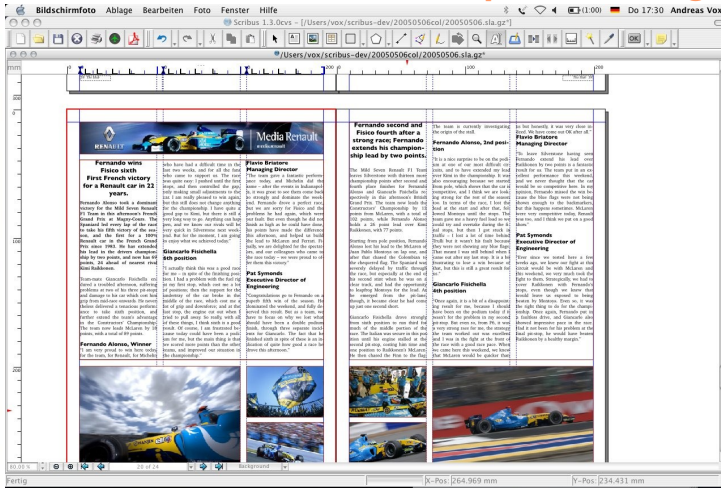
Bildschirmfoto Ablage Bearbeiten Fotos Fenster Hilfe

Do 17:30 Andreas Vox

Scribus 1.3.0cvs - [/Users/vox/scribus-dev/20050506col/20050506.sla.gz*]

/Users/vox/scribus-dev/20050506col/20050506.sla.gz*

Media Renault

Fernando wins Fisico sixth First French victory for a Renault car in 22 years.

Fernando Alonso took a dominant victory for the Mild Seven Renault F1 Team in this afternoon's French Grand Prix at Magny-Cours. The Spaniard led every lap of the race to take his fifth victory of the season, and the first for a 100% Renault car in the French Grand Prix since 1983. He has extended his lead in the drivers championship by two points, and now has 60 points, 24 ahead of nearest rival Kimi Raikkonen.

Teammate Giancarlo Fisichella endured a troubled afternoon, suffering problems at two of his three pit-stops and damage to his car which cost him grip from mid-race onwards. He nevertheless delivered a tenacious performance to take sixth position, and further extend the teams advantage in the Constructors' Championship. The team now leads McLaren by 10 points, with a total of 99 points.

Fernando Alonso, Winner

"I am very proud to win here today for the team, for Renault, for Michelin

who have had a difficult time in the last two weeks, and for all the fans that came to support us. The race was quite easy: I pushed until the first stops, and then controlled the gap, only making small adjustments to the car. I am really pleased to win again, but this still does not change anything for the championship. I have quite a good gap to Kimi, but there is still a very long way to go. Anything can happen, and we know our rivals will be very quick in Silverstone next week, so I will enjoy my weekend and then I am going to enjoy what we achieved today."

Giancarlo Fisichella 6th position

"I actually think this was a good result for me – in spite of the finishing position. I had a problem with the fuel rig at my first stop, which cost me a lot of positions; then the support for the underbody of the car broke in the middle of the race, which cost me a lot of grip and downforce; and at the last stop, the engine cut out when I tried to pull away. So really all of these things, I think sixth is a good result. Of course, I am frustrated because today could have been a podium for me, but the team thing is that we scored more points than the other teams, and improved our situation in the championship."

Flavio Briatore Managing Director

"The team gave a fantastic performance today, and Michelin did the same – after the events in Indianapolis, it was great to see them come back so strongly and dominate the weekend. Fernando drove a perfect race, but we are sorry for Fisico and the problems he had again, which were not his fault. But even though he did not finish as high as he could have done, his points have made the difference this afternoon and helped us build the lead to McLaren and Ferrari. Finally, we are delighted for the sponsors, and our colleagues who came to the race today – we were proud to do it for them this victory."

Pat Symonds Executive Director of Engineering

"Congratulations go to Fernando on a superb fifth win of the season. He dominated the weekend, and fully deserved this result. But as a team, we have to focus on why we lost what should have been a double podium finish through three separate incidents for Giancarlo. The fact that he finished sixth in spite of them is an indication of quite how good a race he drove this afternoon."

Fernando second and Fisico fourth after a strong race; Fernando extends his championship lead by two points.

The Mild Seven Renault F1 Team drivers Silverstone with the strongest championship points after second and fourth place finishes for Fernando Alonso and Giancarlo Fisichella respectively at this afternoon's British Grand Prix. The team now leads the Constructors' Championship by 10 points from McLaren, with a total of 102 points, while Fernando Alonso holds a 26 point lead over Kimi Raikkonen, with 77 points.

Starting from pole position, Fernando Alonso lost the lead to the McLaren of Juan Pablo Montoya on lap one, and after that chased the Colombian to the chequered flag. The Spaniard was severely delayed by traffic through the race, but especially at the end of his second stint when he was on a clear track, and had the opportunity to leapfrog Montoya for the lead. As he emerged from the pit-lane, though, it became clear he had come up just one second short.

Giancarlo Fisichella drove strongly from sixth position to run third for much of the middle portion of the race. The Italian was unsure in this position until his engine stalled at the second pit-stop, costing him time and one position to Raikkonen's McLaren. He then chased the Finn to the flag

The team is currently investigating the origin of the stall.

Fernando Alonso, 2nd position

"It is a nice surprise to be on the podium at one of our most difficult circuits, and to have extended my lead over Kimi in the championship. It was also encouraging because we started from pole, which shows that the car is competitive, and I think we are looking strong for the rest of the season. In terms of the race, I lost the lead at the start and after that, followed Montoya until the stops. The team gave me a heavy fuel load so we could try and overtake during the first stops, but then I got stuck in traffic – I lost a lot of time behind Trulli but it wasn't his fault because they were not showing any blue flags. That meant I was still behind when I came out after my last stop. It is a bit frustrating to lose a win because of that, but this is still a great result for us."

Giancarlo Fisichella 4th position

"Once again, it is a bit of a disappointing result for me, because I should have been on the podium today if it wasn't for the problem in my second pit-stop. But even so, from P6, it was a very strong race for me, the strategy the team worked out was excellent and I was in the fight at the front of the race with a good race pace. When we came here this weekend, we knew that McLaren would be quicker than

us but honestly, it was very close in the end. We have come out OK after all."

Flavio Briatore Managing Director

"In Imola, Silverstone having seen Fernando extend his lead over Raikkonen by two points is a fantastic result for us. The team put in an excellent performance this weekend, and we never thought that the car would be so competitive here. In my opinion, Fernando missed the win because the blue flags were not being shown enough in the backmarkers, but that happens sometimes. McLaren were very competitive today, Renault lose two, and I think we put on a good show."

Pat Symonds Executive Director of Engineering

"How close we were! Just a few weeks ago, we knew our fight at the front would be with McLaren and this weekend, we very much took the fight to them. Strategically, we had to beat Raikkonen with Fernando's stops, even though we knew that would leave us exposed to being beaten by Montoya. Even so, it was the right thing to do for the championship. Then again, Fernando put in a faultless drive, and Giancarlo also showed impressive pace in the race. But it isn't how far the problem at the final pit-stop, he would have beaten Raikkonen by a healthy margin."

80,00 %
20 of 24
Background
Fertig
X-Pos: 264.969 mm
Y-Pos: 234.431 mm